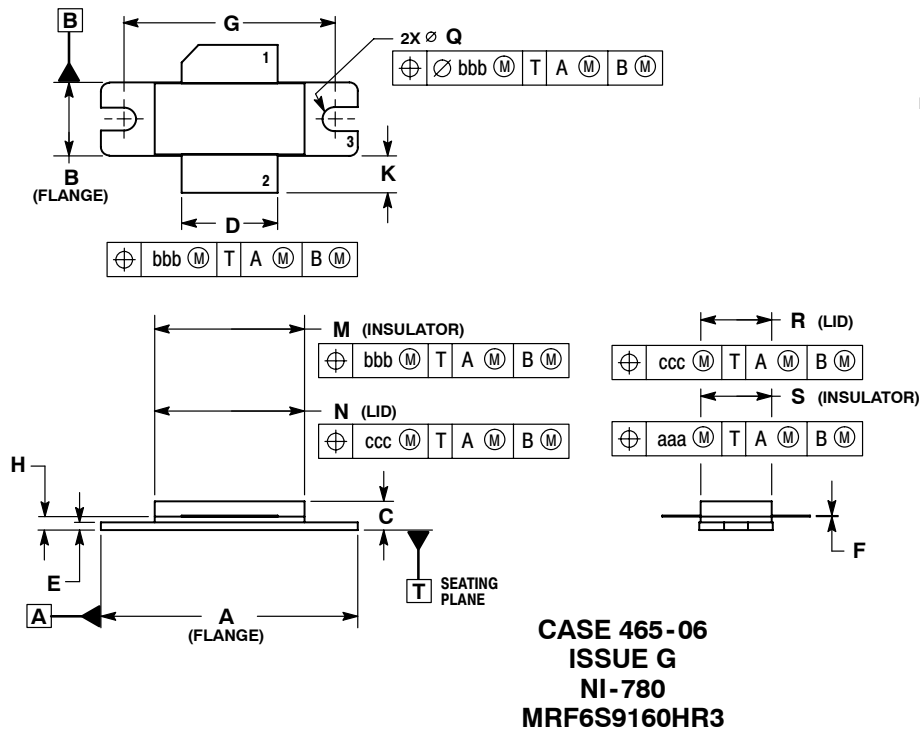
B

G

2X ⌀ Q

1

| ⊕ | ⌀ bbb Ⓜ | T | A Ⓜ | B Ⓜ |
|---|---|---|---|---|

3

B
(FLANGE)

2

K

D

| ⊕ | bbb Ⓜ | T | A Ⓜ | B Ⓜ |
|---|---|---|---|---|

M (INSULATOR)

| ⊕ | bbb Ⓜ | T | A Ⓜ | B Ⓜ |
|---|---|---|---|---|

N (LID)

| ⊕ | ccc Ⓜ | T | A Ⓜ | B Ⓜ |
|---|---|---|---|---|

R (LID)

| ⊕ | ccc Ⓜ | T | A Ⓜ | B Ⓜ |
|---|---|---|---|---|

S (INSULATOR)

| ⊕ | aaa Ⓜ | T | A Ⓜ | B Ⓜ |
|---|---|---|---|---|

H

C

E

F

T SEATING PLANE

A

A
(FLANGE)

CASE 465-06
ISSUE G
NI-780
MRF6S9160HR3